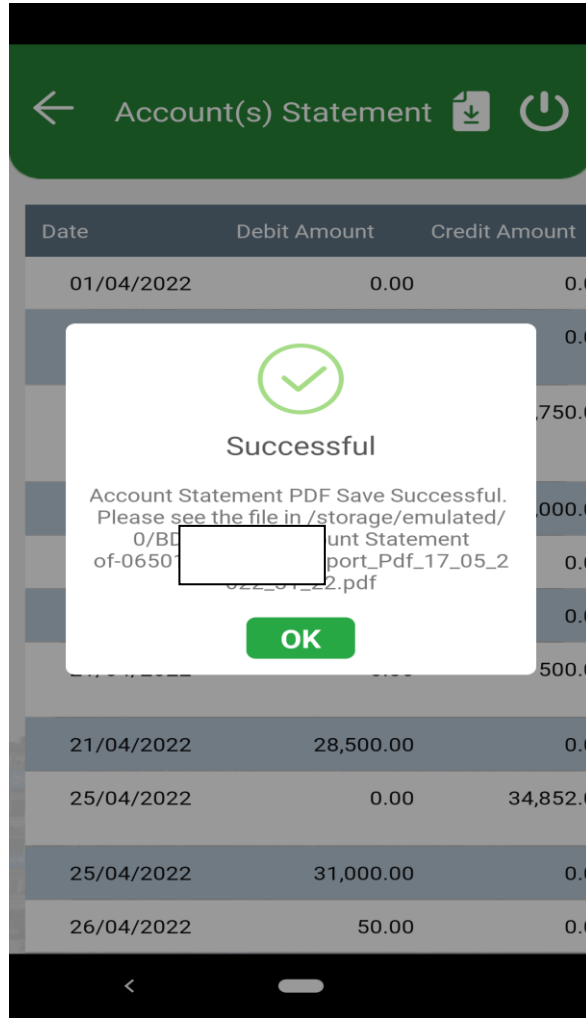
Account(s) Statement

| Date | Debit Amount | Credit Amount |
|---|---|---|
| 01/04/2022 | 0.00 | 0.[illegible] |
| | | 0.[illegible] |
| | | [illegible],750.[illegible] |
| | | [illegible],000.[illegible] |
| | | 0.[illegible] |
| | | 0.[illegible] |
| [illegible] | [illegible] | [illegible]500.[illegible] |
| 21/04/2022 | 28,500.00 | 0.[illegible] |
| 25/04/2022 | 0.00 | 34,852.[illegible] |
| 25/04/2022 | 31,000.00 | 0.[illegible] |
| 26/04/2022 | 50.00 | 0.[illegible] |

Successful

Account Statement PDF Save Successful. Please see the file in /storage/emulated/0/BD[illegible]unt Statement of-06501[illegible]port_Pdf_17_05_2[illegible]2.pdf

OK